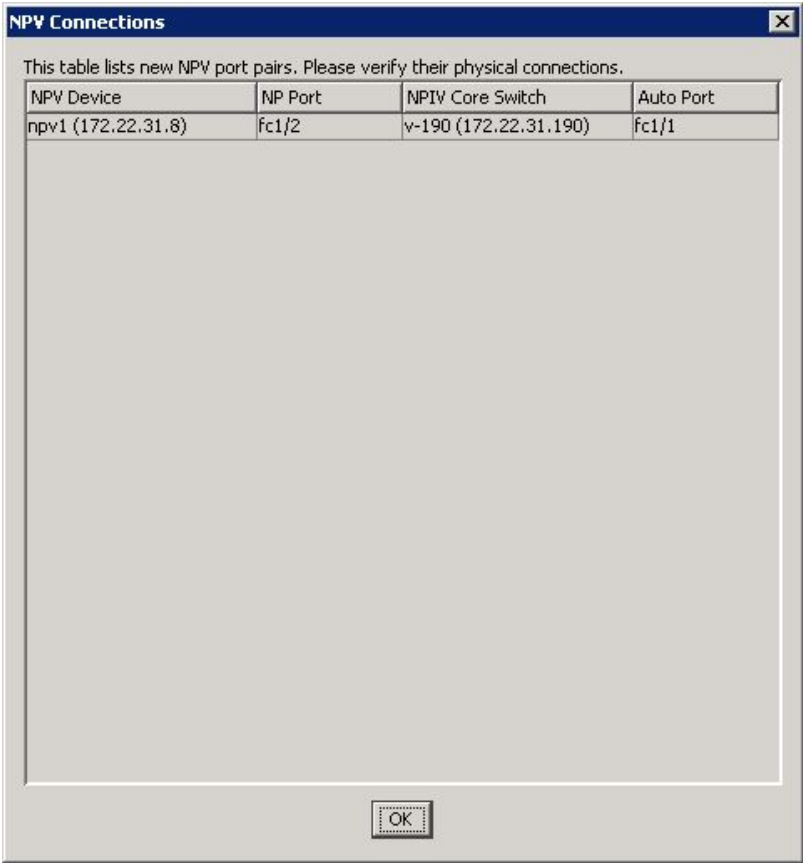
NPV Connections

This table lists new NPV port pairs. Please verify their physical connections.

| NPV Device | NP Port | NPIV Core Switch | Auto Port |
|---|---|---|---|
| npv1 (172.22.31.8) | fc1/2 | v-190 (172.22.31.190) | fc1/1 |

OK